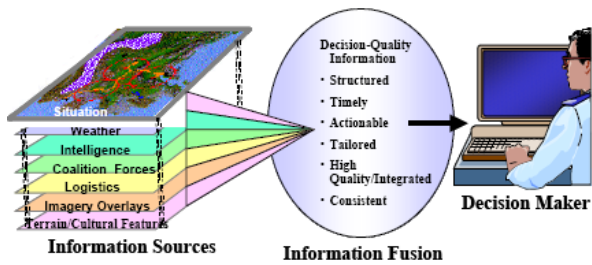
Situation

Weather

Intelligence

Coalition Forces

Logistics

Imagery Overlays

Terrain/Cultural Features

Information Sources

Decision-Quality Information

• Structured

• Timely

• Actionable

• Tailored

• High Quality/Integrated

• Consistent

Information Fusion

Decision Maker